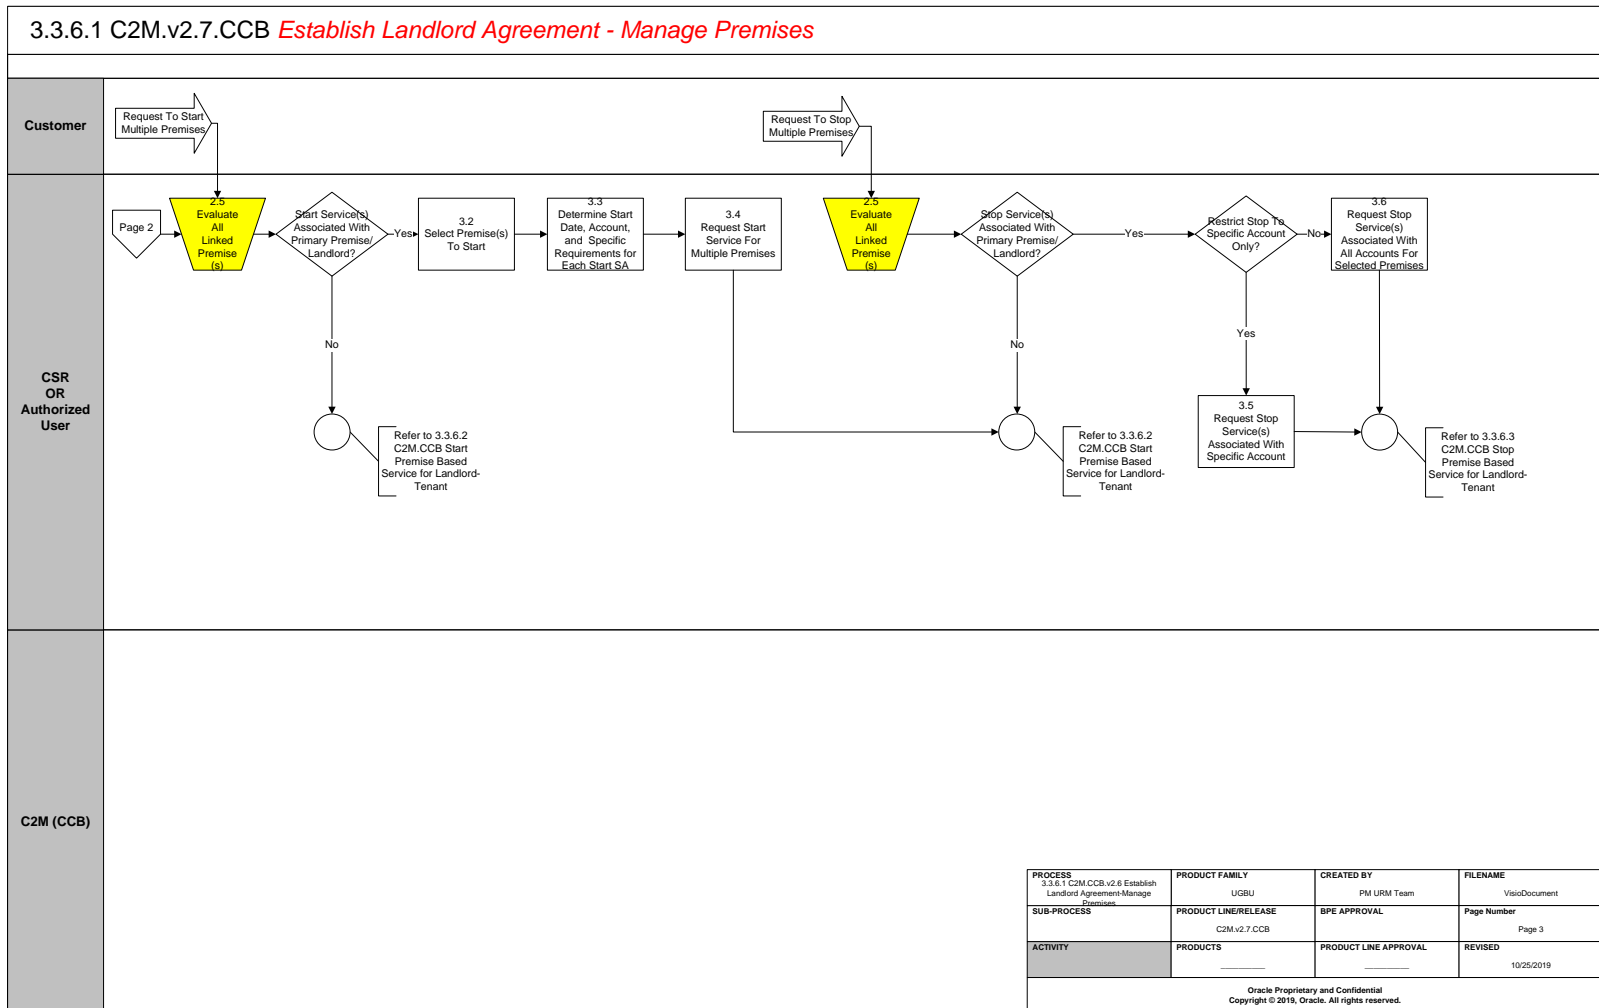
3.3.6.1 C2M.v2.7.CCB Establish Landlord Agreement - Manage Premises

Customer

Request To Start Multiple Premises

Request To Stop Multiple Premises

CSR OR Authorized User

Page 2

2.5 Evaluate All Linked Premise (s)

Start Service(s) Associated With Primary Premise/ Landlord?

Yes

3.2 Select Premise(s) To Start

3.3 Determine Start Date, Account, and Specific Requirements for Each Start SA

3.4 Request Start Service For Multiple Premises

2.5 Evaluate All Linked Premise (s)

Stop Service(s) Associated With Primary Premise/ Landlord?

Yes

Restrict Stop To Specific Account Only?

No

3.6 Request Stop Service(s) Associated With All Accounts For Selected Premises

No

No

Yes

3.5 Request Stop Service(s) Associated With Specific Account

Refer to 3.3.6.2 C2M.CCB Start Premise Based Service for Landlord-Tenant

Refer to 3.3.6.2 C2M.CCB Start Premise Based Service for Landlord-Tenant

Refer to 3.3.6.3 C2M.CCB Stop Premise Based Service for Landlord-Tenant

C2M (CCB)

| PROCESS 3.3.6.1 C2M.CCB.v2.6 Establish Landlord Agreement-Manage Premises | PRODUCT FAMILY UGBU | CREATED BY PM URM Team | FILENAME VisioDocument |
|---|---|---|---|
| SUB-PROCESS | PRODUCT LINE/RELEASE C2M.v2.7.CCB | BPE APPROVAL | Page Number Page 3 |
| ACTIVITY | PRODUCTS ________ | PRODUCT LINE APPROVAL ________ | REVISED 10/25/2019 |

Oracle Proprietary and Confidential
Copyright © 2019, Oracle. All rights reserved.